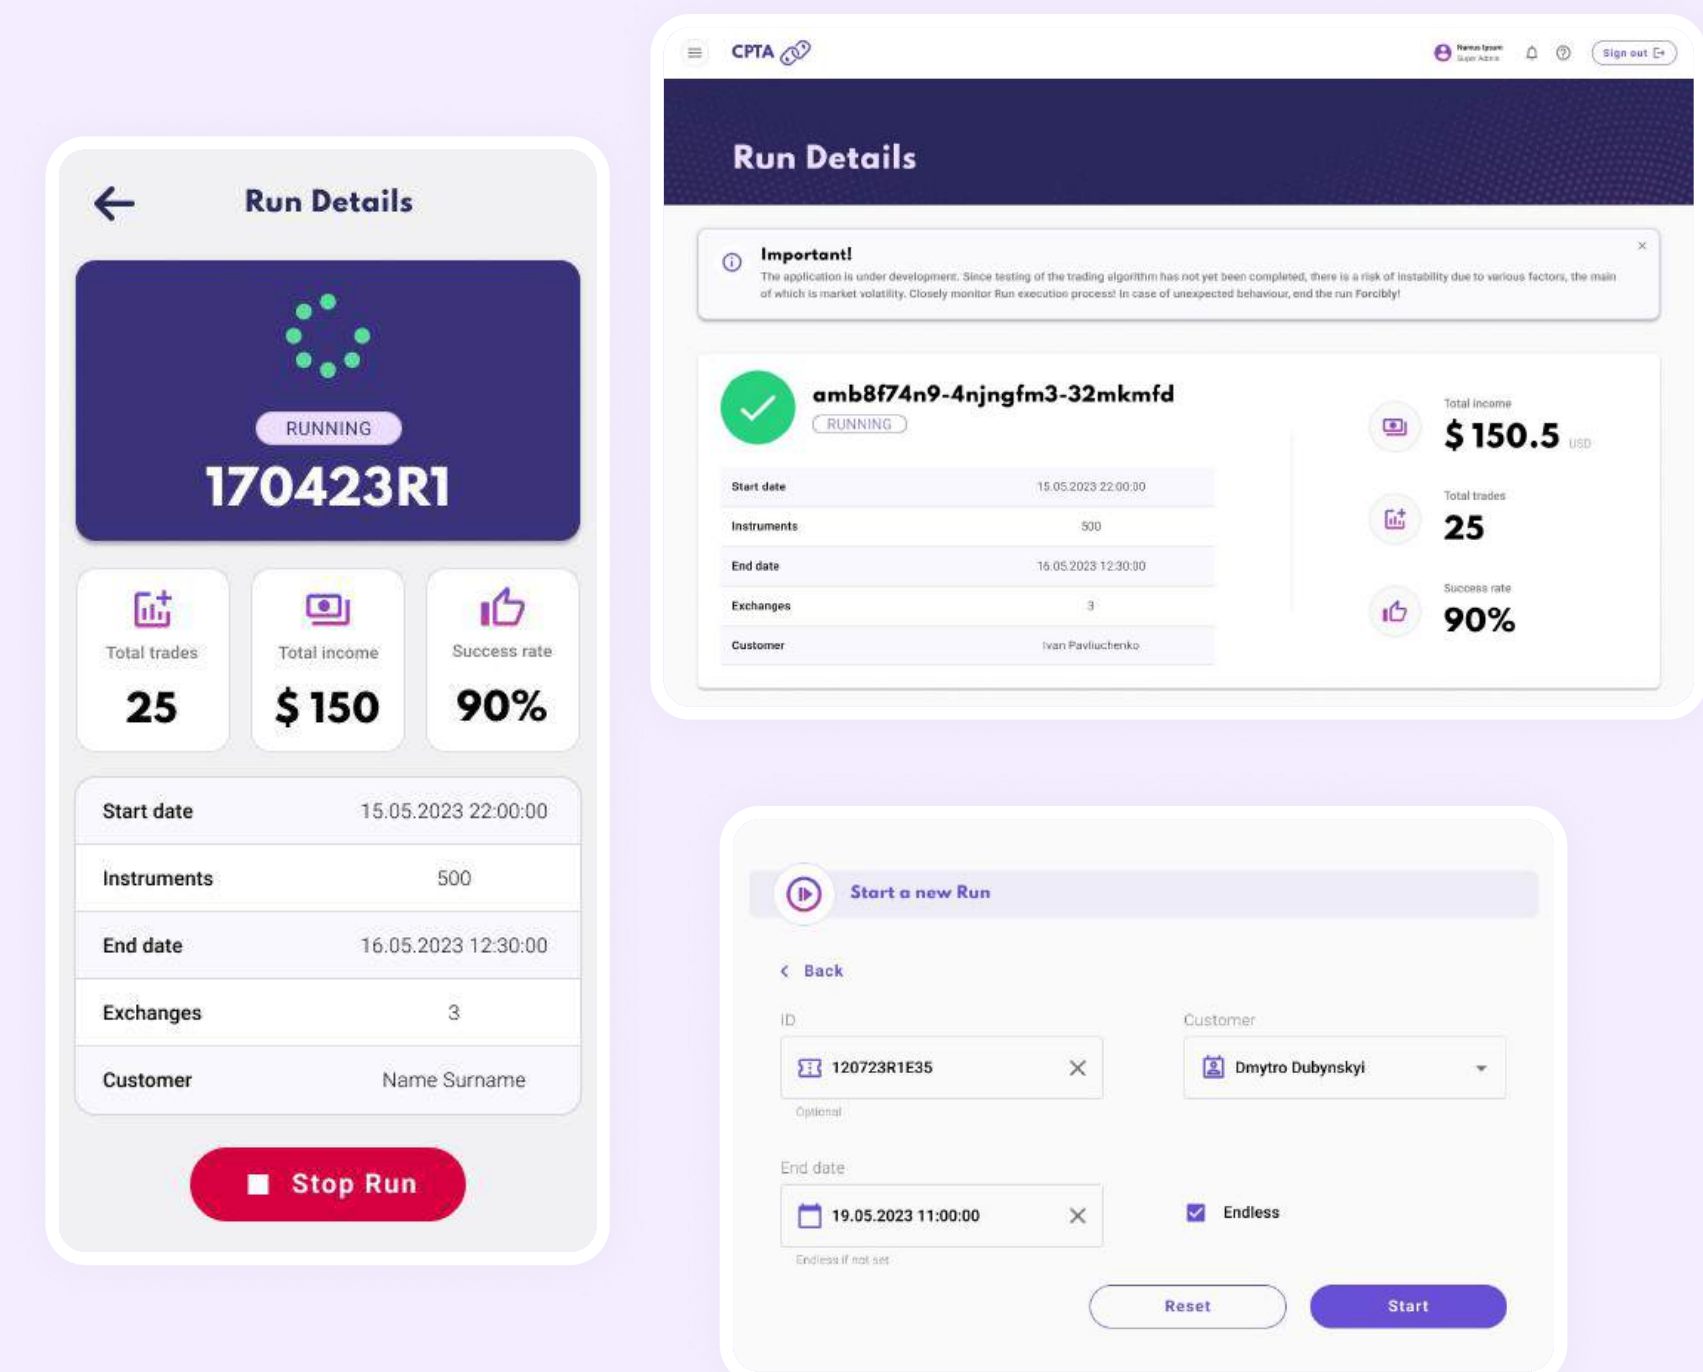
Run Details

RUNNING

170423R1

Total trades
25

Total income
$ 150

Success rate
90%

| Start date | 15.05.2023 22:00:00 |
|---|---|
| Instruments | 500 |
| End date | 16.05.2023 12:30:00 |
| Exchanges | 3 |
| Customer | Name Surname |

Stop Run

CPTA

Name Ipsum
Super Admin

Sign out

Run Details

Important!
The application is under development. Since testing of the trading algorithm has not yet been completed, there is a risk of instability due to various factors, the main of which is market volatility. Closely monitor Run execution process! In case of unexpected behaviour, end the run Forcibly!

amb8f74n9-4njngfm3-32mkmfd
RUNNING

| Start date | 15.05.2023 22:00:00 |
|---|---|
| Instruments | 500 |
| End date | 16.05.2023 12:30:00 |
| Exchanges | 3 |
| Customer | Ivan Pavliuchenko |

Total income
$ 150.5 USD

Total trades
25

Success rate
90%

Start a new Run

Back

ID
120723R1E35
Optional

Customer
Dmytro Dubynskyi

End date
19.05.2023 11:00:00
Endless if not set

Endless

Reset
Start